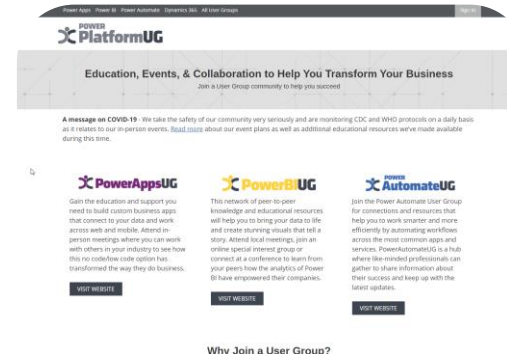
Power Apps Power BI Power Automate Dynamics 365 All User Groups

Sign In

POWER PlatformUG

Education, Events, & Collaboration to Help You Transform Your Business

Join a User Group community to help you succeed

A message on COVID-19 - We take the safety of our community very seriously and are monitoring CDC and WHO protocols on a daily basis as it relates to our in-person events. Read more about our event plans as well as additional educational resources we've made available during this time.

PowerAppsUG

Gain the education and support you need to build custom business apps that connect to your data and work across web and mobile. Attend in-person meetings where you can work with others in your industry to see how this no code/low code option has transformed the way they do business.

VISIT WEBSITE

PowerBIUG

This network of peer-to-peer knowledge and educational resources will help you to bring your data to life and create stunning visuals that tell a story. Attend local meetings, join an online special interest group or connect at a conference to learn from your peers how the analytics of Power BI have empowered their companies.

VISIT WEBSITE

POWER AutomateUG

Join the Power Automate User Group for connections and resources that help you to work smarter and more efficiently by automating workflows across the most common apps and services. PowerAutomateUG is a hub where like-minded professionals can gather to share information about their success and keep up with the latest updates.

VISIT WEBSITE

Why Join a User Group?